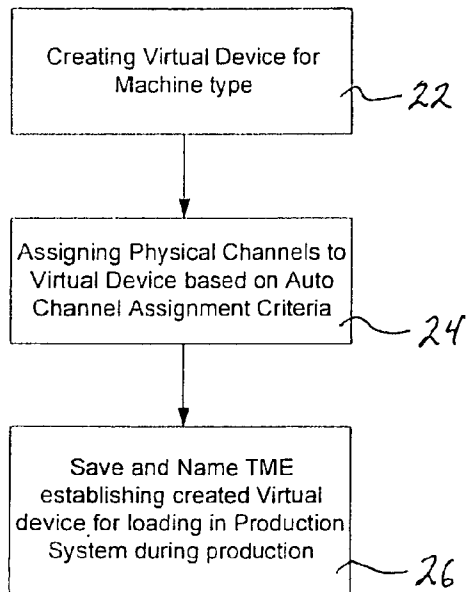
Creating Virtual Device for Machine type

22

Assigning Physical Channels to Virtual Device based on Auto Channel Assignment Criteria

24

Save and Name TME establishing created Virtual device for loading in Production System during production

26